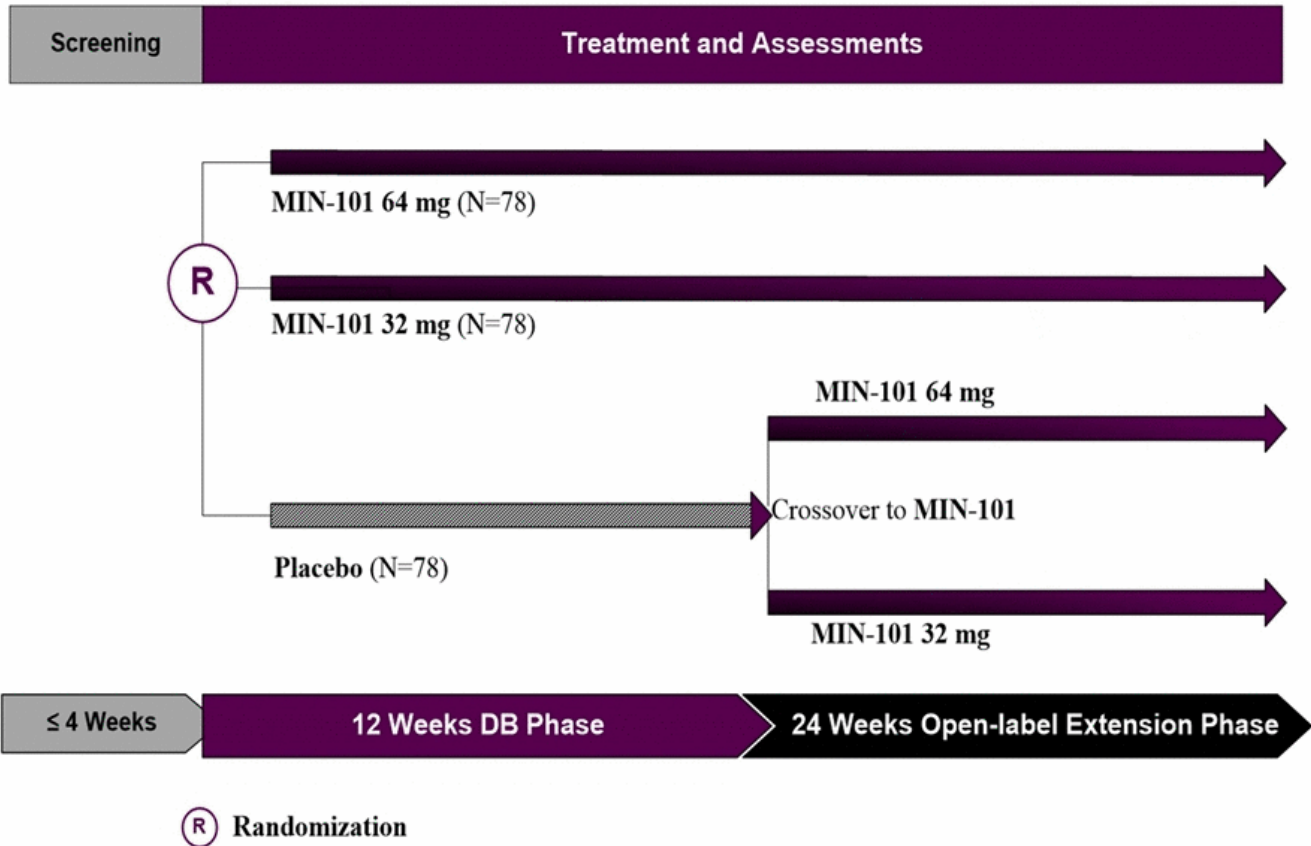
Screening

Treatment and Assessments

R

MIN-101 64 mg (N=78)

MIN-101 32 mg (N=78)

MIN-101 64 mg

Crossover to MIN-101

Placebo (N=78)

MIN-101 32 mg

≤ 4 Weeks

12 Weeks DB Phase

24 Weeks Open-label Extension Phase

R Randomization